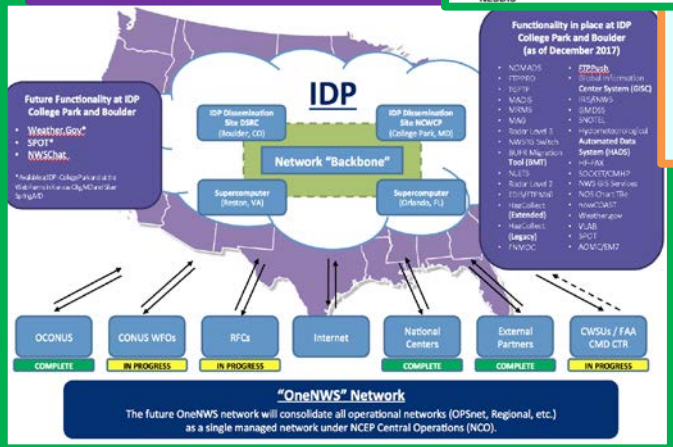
NESDIS

Functionality in place at IDP College Park and Boulder (as of December 2017)

NOMADS
FTPPRD
TGFTP
MADIS
MRMS
MAG
Radar Level 3
NWSTG Switch
BUFR Migration Tool (BMT)
NLETS
Radar Level 2
EDIS/FTPMail
HazCollect (Extended)
HazCollect (Legacy)
FNMOC

FTPPush
Global Information Center System (GISC)
IRIS/NWWS
GIMDOS
SNOTEL
Hydrometeorological Automated Data System (HADS)
HF-FAX
SOCKET/CMHP
NWS GIS Services
NDFD Chart Tile
nowCOAST
Weather.gov
VLAB
SPOT
AOMC/EM7

Future Functionality at IDP College Park and Boulder

Weather.Gov*
SPOT*
NWSChat

*Available at IDP-College Park and at the Web Farms in Kansas City, MO and Silver Spring, MD

IDP

IDP Dissemination Site DSRC (Boulder, CO)

IDP Dissemination Site NCWCP (College Park, MD)

Network "Backbone"

Supercomputer (Reston, VA)

Supercomputer (Orlando, FL)

OCONUS
COMPLETE

CONUS WFOs
IN PROGRESS

RFCs
IN PROGRESS

Internet

National Centers
COMPLETE

External Partners
COMPLETE

CWSUs / FAA CMD CTR
IN PROGRESS

"OneNWS" Network

The future OneNWS network will consolidate all operational networks (OPSnet, Regional, etc.) as a single managed network under NCEP Central Operations (NCO).